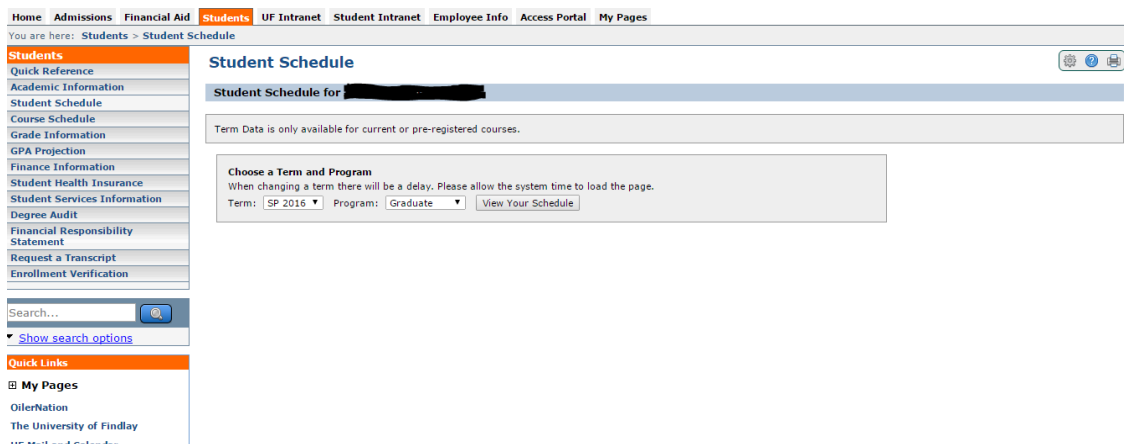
Home | Admissions | Financial Aid | Students | UF Intranet | Student Intranet | Employee Info | Access Portal | My Pages

You are here: Students > Student Schedule

Students
Quick Reference
Academic Information
Student Schedule
Course Schedule
Grade Information
GPA Projection
Finance Information
Student Health Insurance
Student Services Information
Degree Audit
Financial Responsibility Statement
Request a Transcript
Enrollment Verification

Search...

Show search options

Quick Links
⊞ My Pages
OilerNation
The University of Findlay
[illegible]

Student Schedule

Student Schedule for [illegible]

Term Data is only available for current or pre-registered courses.

Choose a Term and Program
When changing a term there will be a delay. Please allow the system time to load the page.
Term: SP 2016 Program: Graduate View Your Schedule